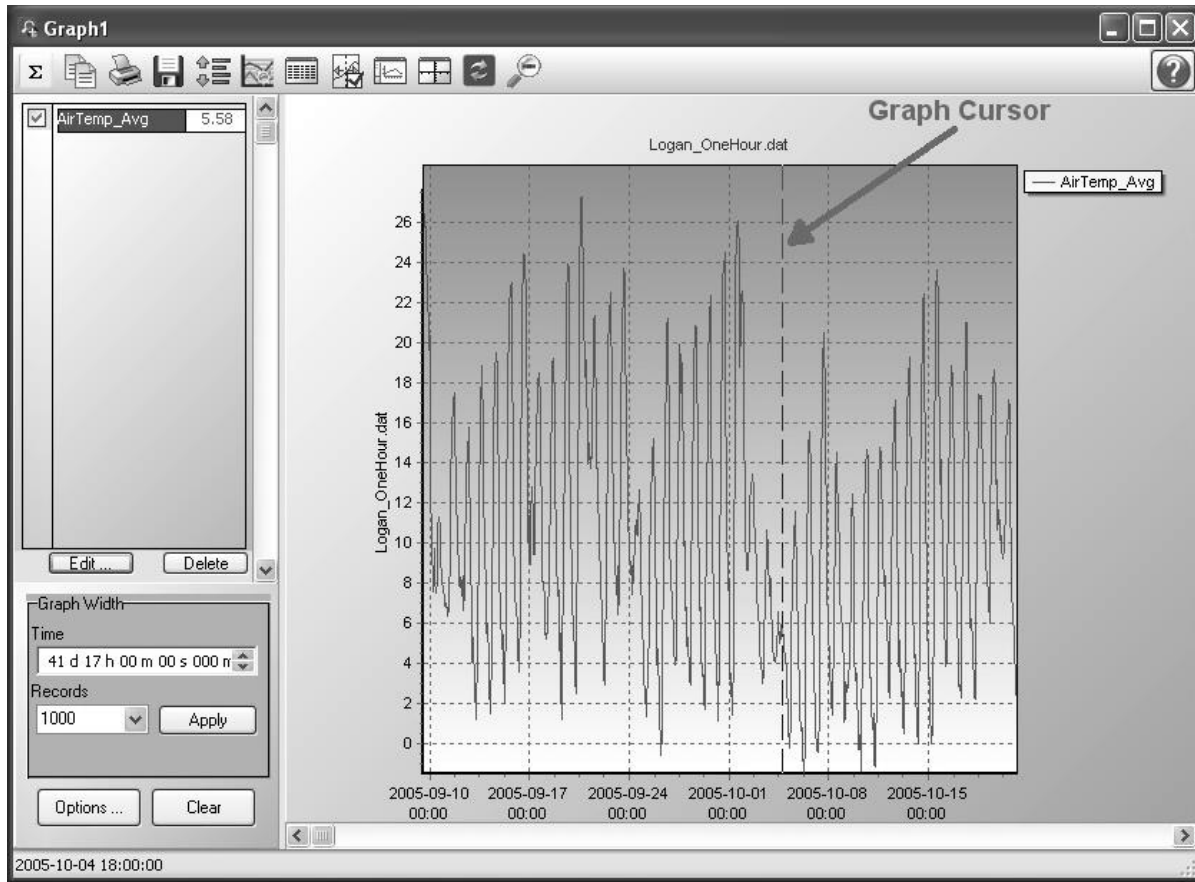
Graph1

Σ

AirTemp_Avg 5.58

Edit ... Delete

Graph Width

Time

41 d 17 h 00 m 00 s 000 m

Records

1000

Apply

Options ... Clear

Graph Cursor

Logan_OneHour.dat

— AirTemp_Avg

Logan_OneHour.dat

26
24
22
20
18
16
14
12
10
8
6
4
2
0

2005-09-10 00:00
2005-09-17 00:00
2005-09-24 00:00
2005-10-01 00:00
2005-10-08 00:00
2005-10-15 00:00

2005-10-04 18:00:00